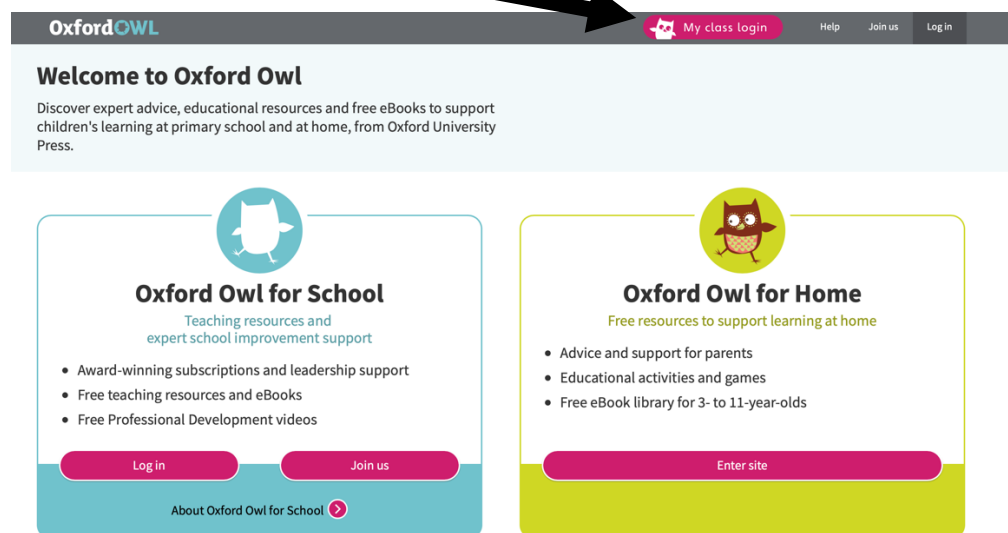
OxfordOWL

My class login

Help

Join us

Log in

Welcome to Oxford Owl

Discover expert advice, educational resources and free eBooks to support children's learning at primary school and at home, from Oxford University Press.

Oxford Owl for School

Teaching resources and expert school improvement support

- Award-winning subscriptions and leadership support
- Free teaching resources and eBooks
- Free Professional Development videos

Log in

Join us

About Oxford Owl for School

Oxford Owl for Home

Free resources to support learning at home

- Advice and support for parents
- Educational activities and games
- Free eBook library for 3- to 11-year-olds

Enter site